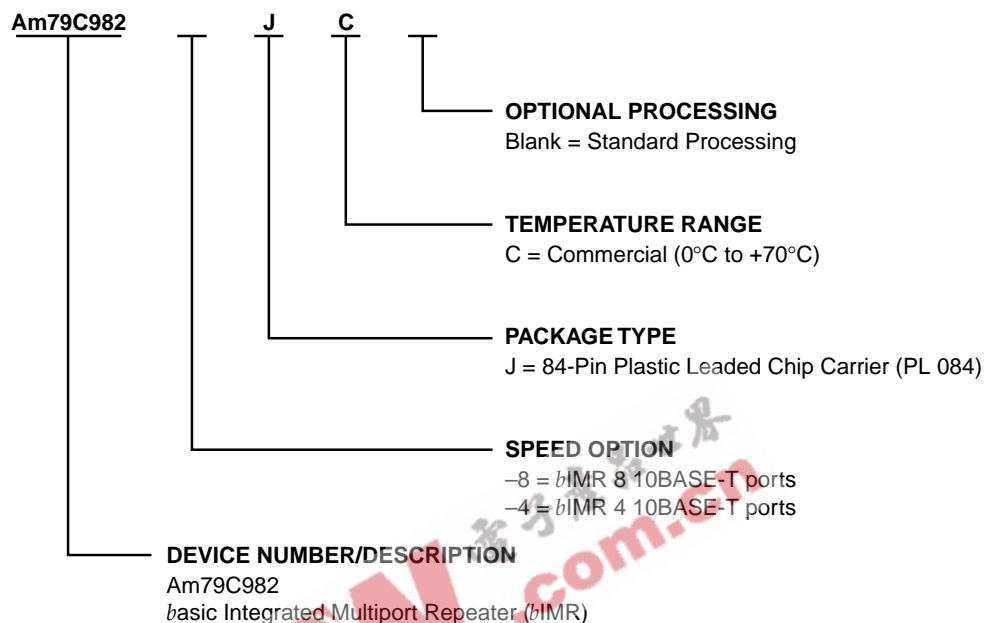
Am79C982 J C

OPTIONAL PROCESSING
Blank = Standard Processing

TEMPERATURE RANGE
C = Commercial (0°C to +70°C)

PACKAGE TYPE
J = 84-Pin Plastic Leaded Chip Carrier (PL 084)

SPEED OPTION
–8 = $b$IMR 8 10BASE-T ports
–4 = $b$IMR 4 10BASE-T ports

DEVICE NUMBER/DESCRIPTION
Am79C982
$b$asic Integrated Multiport Repeater ($b$IMR)

电子元器件世界
.com.cn